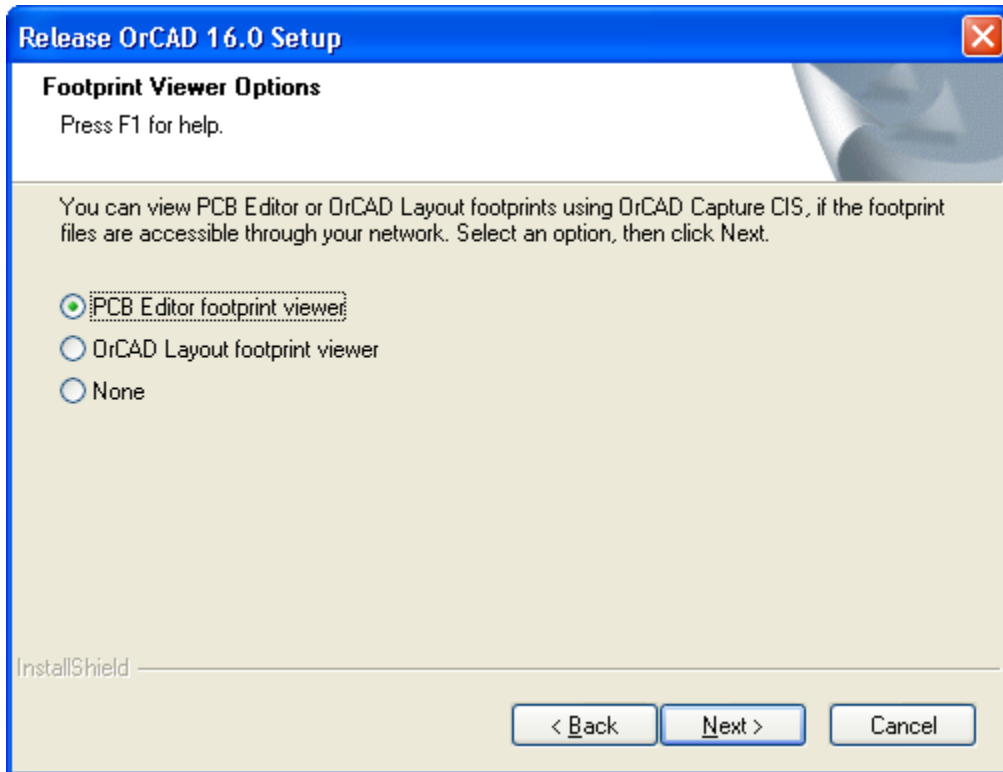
Release OrCAD 16.0 Setup

Footprint Viewer Options

Press F1 for help.

You can view PCB Editor or OrCAD Layout footprints using OrCAD Capture CIS, if the footprint files are accessible through your network. Select an option, then click Next.

PCB Editor footprint viewer

OrCAD Layout footprint viewer

None

InstallShield

< Back

Next >

Cancel